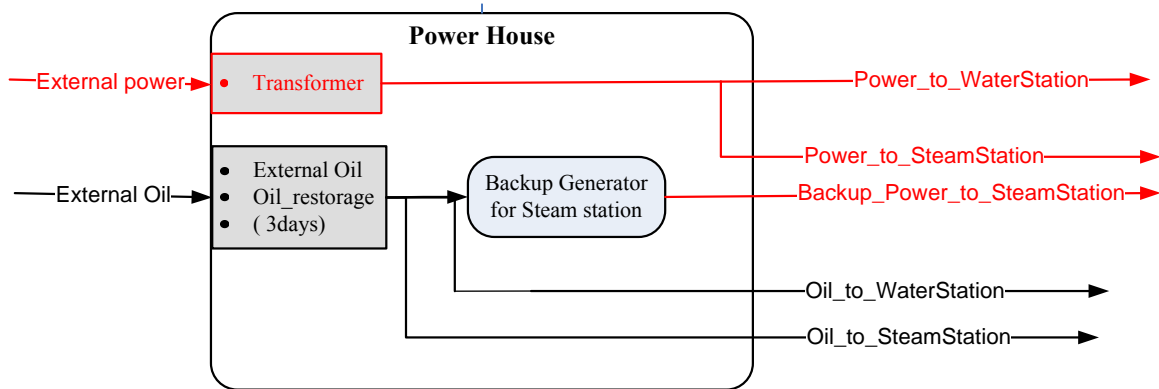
Power House

External power

• Transformer

Power_to_WaterStation

Power_to_SteamStation

External Oil

• External Oil
• Oil_restorage
• ( 3days)

Backup Generator for Steam station

Backup_Power_to_SteamStation

Oil_to_WaterStation

Oil_to_SteamStation